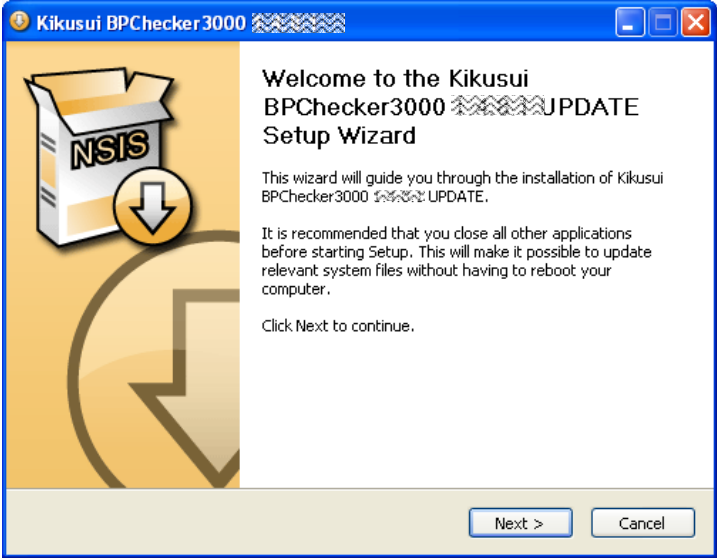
Kikusui BPChecker3000 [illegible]

NSIS

Welcome to the Kikusui BPChecker3000 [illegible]UPDATE Setup Wizard

This wizard will guide you through the installation of Kikusui BPChecker3000 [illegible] UPDATE.

It is recommended that you close all other applications before starting Setup. This will make it possible to update relevant system files without having to reboot your computer.

Click Next to continue.

Next >

Cancel